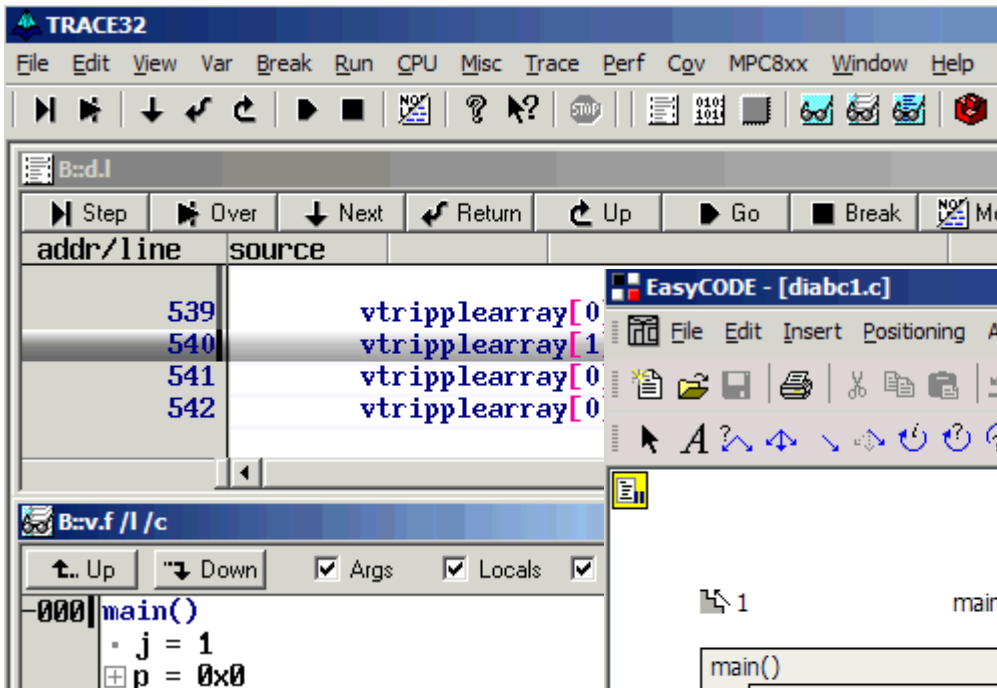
TRACE32

File Edit View Var Break Run CPU Misc Trace Perf Cov MPC8xx Window Help

B::d.l

Step Over Next Return Up Go Break Mo

addr/line source

539 vtripplearray[0
540 vtripplearray[1
541 vtripplearray[0
542 vtripplearray[0

EasyCODE - [diabc1.c]

File Edit Insert Positioning A

B::v.f /l /c

Up Down Args Locals

-000 main()
j = 1
p = 0x0

1 main

main()